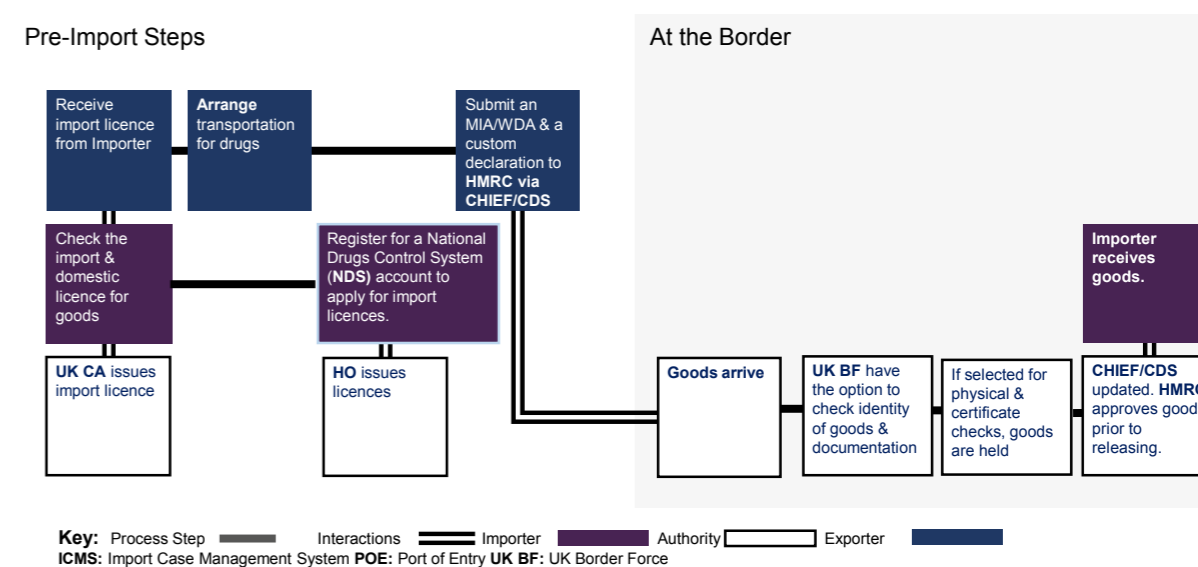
Pre-Import Steps

At the Border

Receive import licence from Importer

Arrange transportation for drugs

Submit an MIA/WDA & a custom declaration to HMRC via CHIEF/CDS

Check the import & domestic licence for goods

Register for a National Drugs Control System (NDS) account to apply for import licences.

Importer receives goods.

UK CA issues import licence

HO issues licences

Goods arrive

UK BF have the option to check identity of goods & documentation

If selected for physical & certificate checks, goods are held

CHIEF/CDS updated. HMR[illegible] approves good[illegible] prior to releasing.

Key: Process Step Interactions Importer Authority Exporter
ICMS: Import Case Management System POE: Port of Entry UK BF: UK Border Force